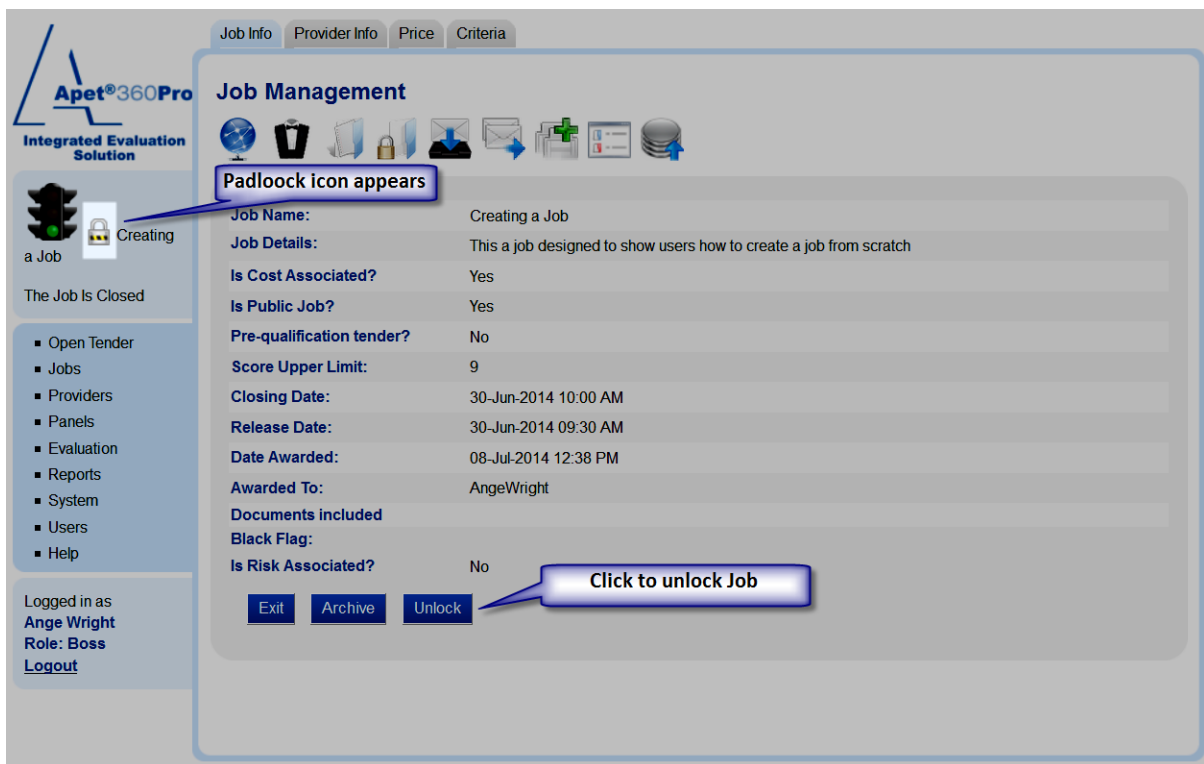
Apet®360Pro
Integrated Evaluation Solution

Job Info | Provider Info | Price | Criteria

Job Management

Padloock icon appears

Creating a Job

The Job Is Closed

- Open Tender
- Jobs
- Providers
- Panels
- Evaluation
- Reports
- System
- Users
- Help

Logged in as
Ange Wright
Role: Boss
Logout

| | |
|---|---|
| Job Name: | Creating a Job |
| Job Details: | This a job designed to show users how to create a job from scratch |
| Is Cost Associated? | Yes |
| Is Public Job? | Yes |
| Pre-qualification tender? | No |
| Score Upper Limit: | 9 |
| Closing Date: | 30-Jun-2014 10:00 AM |
| Release Date: | 30-Jun-2014 09:30 AM |
| Date Awarded: | 08-Jul-2014 12:38 PM |
| Awarded To: | AngeWright |
| Documents included | |
| Black Flag: | |
| Is Risk Associated? | No |

Click to unlock Job

Exit Archive Unlock